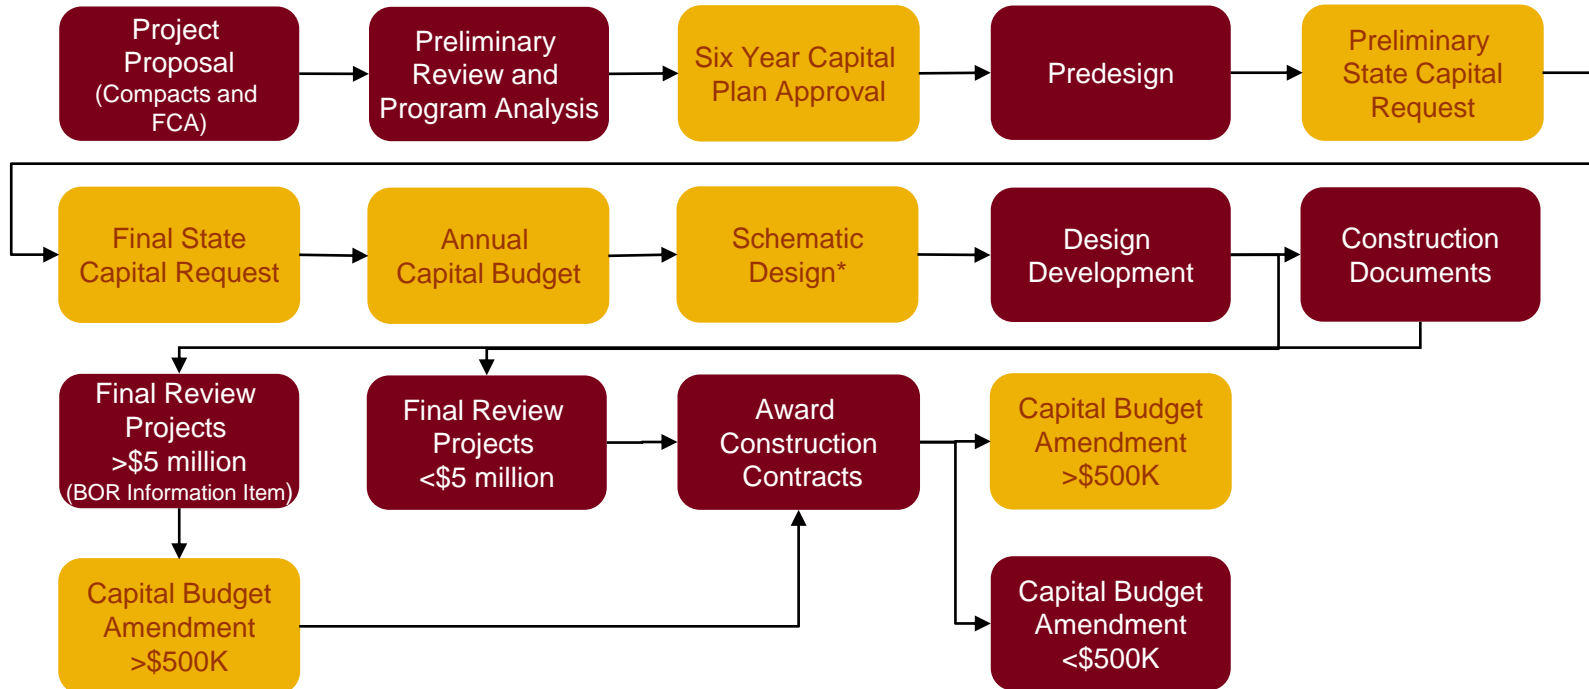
Project Proposal (Compacts and FCA)

Preliminary Review and Program Analysis

Six Year Capital Plan Approval

Predesign

Preliminary State Capital Request

Final State Capital Request

Annual Capital Budget

Schematic Design*

Design Development

Construction Documents

Final Review Projects >\$5 million (BOR Information Item)

Final Review Projects <\$5 million

Award Construction Contracts

Capital Budget Amendment >\$500K

Capital Budget Amendment >\$500K

Capital Budget Amendment <\$500K